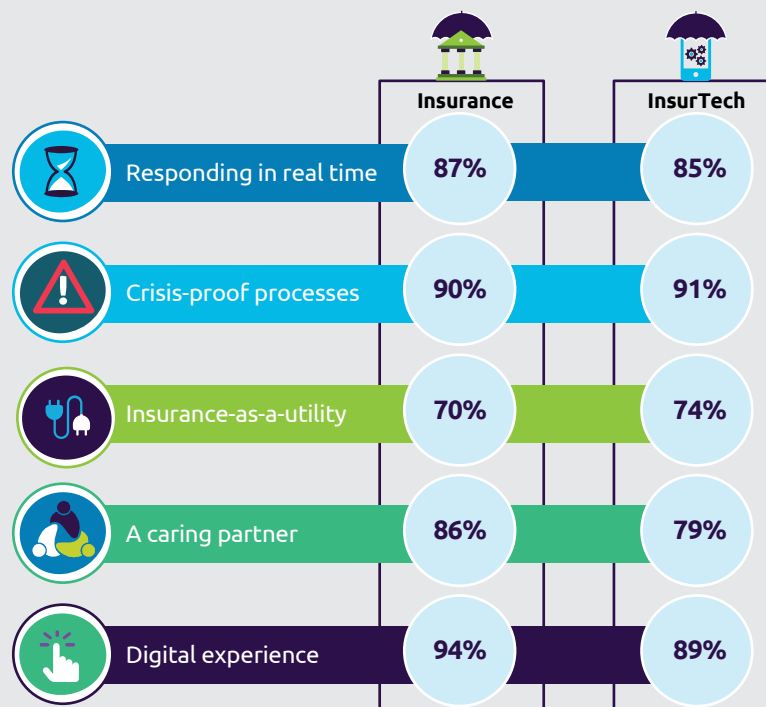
| | Insurance | InsurTech |
|---|---|---|
| Responding in real time | 87% | 85% |
| Crisis-proof processes | 90% | 91% |
| Insurance-as-a-utility | 70% | 74% |
| A caring partner | 86% | 79% |
| Digital experience | 94% | 89% |